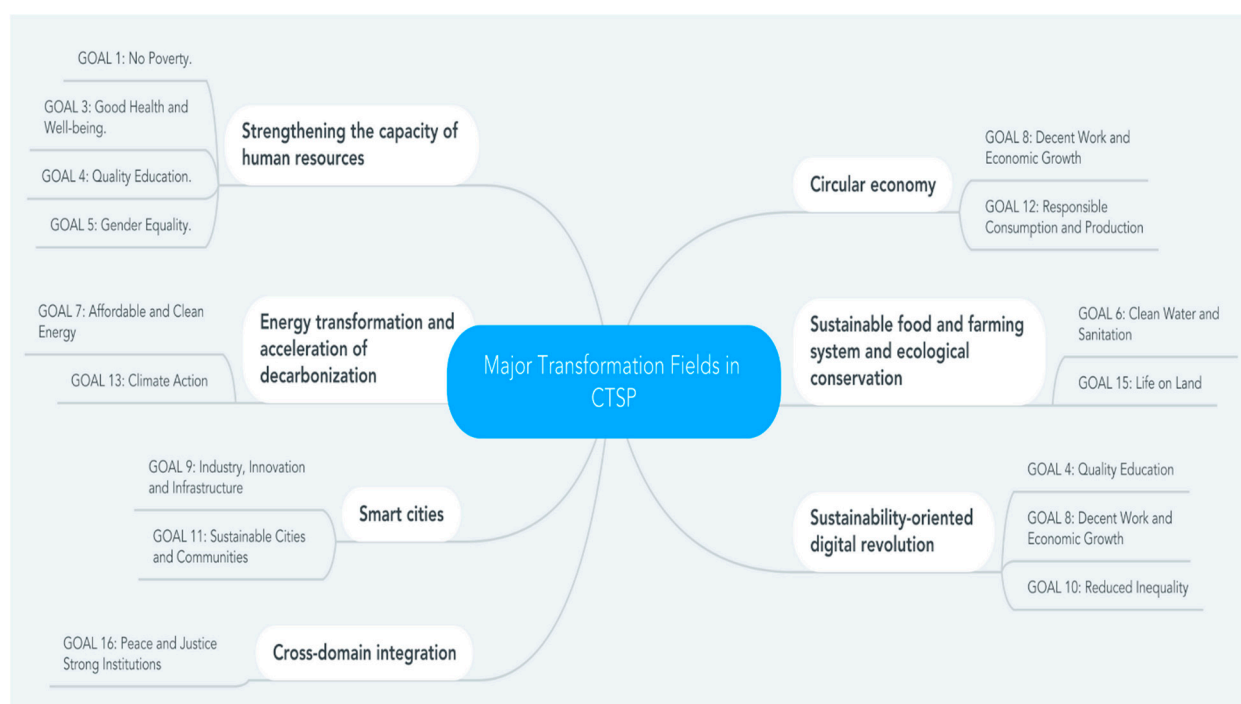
Major Transformation Fields in CTSP

Strengthening the capacity of human resources

GOAL 1: No Poverty.

GOAL 3: Good Health and Well-being.

GOAL 4: Quality Education.

GOAL 5: Gender Equality.

Energy transformation and acceleration of decarbonization

GOAL 7: Affordable and Clean Energy

GOAL 13: Climate Action

Smart cities

GOAL 9: Industry, Innovation and Infrastructure

GOAL 11: Sustainable Cities and Communities

Cross-domain integration

GOAL 16: Peace and Justice Strong Institutions

Circular economy

GOAL 8: Decent Work and Economic Growth

GOAL 12: Responsible Consumption and Production

Sustainable food and farming system and ecological conservation

GOAL 6: Clean Water and Sanitation

GOAL 15: Life on Land

Sustainability-oriented digital revolution

GOAL 4: Quality Education

GOAL 8: Decent Work and Economic Growth

GOAL 10: Reduced Inequality